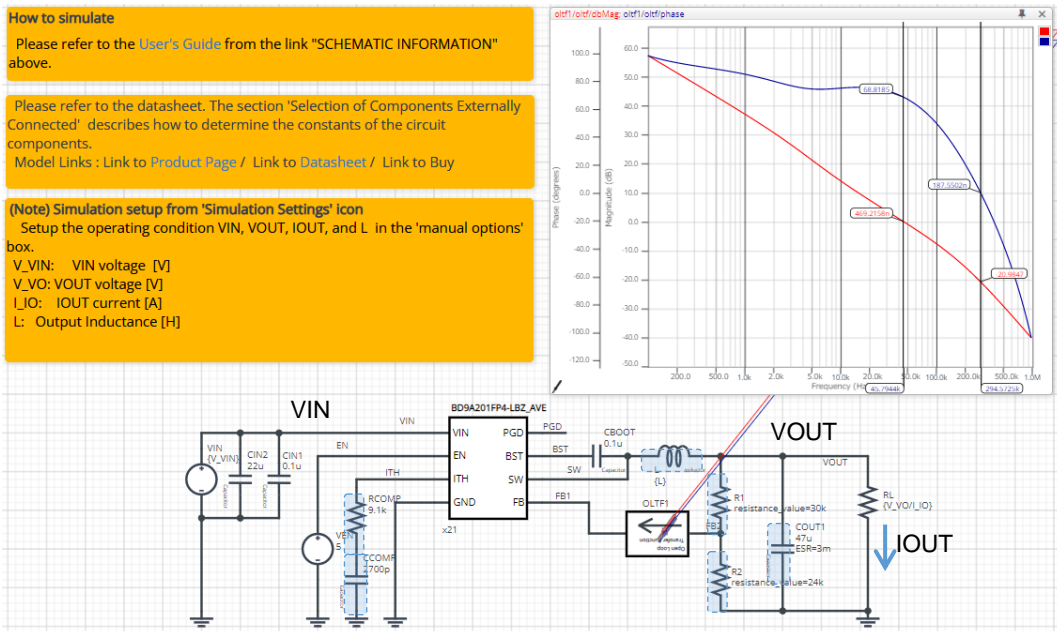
How to simulate

Please refer to the User's Guide from the link "SCHEMATIC INFORMATION" above.

Please refer to the datasheet. The section 'Selection of Components Externally Connected' describes how to determine the constants of the circuit components.
Model Links : Link to Product Page / Link to Datasheet / Link to Buy

(Note) Simulation setup from 'Simulation Settings' icon
Setup the operating condition VIN, VOUT, IOUT, and L in the 'manual options' box.
V_VIN: VIN voltage [V]
V_VO: VOUT voltage [V]
I_IO: IOUT current [A]
L: Output Inductance [H]

oltf1/oltf/dbMag: oltf1/oltf/phase

Phase (degrees)
100.0
80.0
60.0
40.0
20.0
0.0
-20.0
-40.0
-60.0
-80.0
-100.0
-120.0

Magnitude (dB)
60.0
50.0
40.0
30.0
20.0
10.0
0.0
-10.0
-20.0
-30.0
-40.0
-50.0

68.8185
187.5502m
469.2158m
-20.9847

200.0 500.0 1.0k 2.0k 5.0k 10.0k 20.0k 50.0k 100.0k 200.0k 500.0k 1.0M
Frequency (Hz)
45.7944k
294.5725k

VIN
VIN
BD9A201FP4-LBZ_AVE
VIN PGD
EN BST
ITH SW
GND FB
x21
PGD
BST
SW
FB1
EN
ITH
VIN
{V_VIN}
CIN2
22u
CIN1
0.1u
RCOMP
9.1k
VEN
5
CCOMP
2700p
CBOOT
0.1u
{L}
VOUT
VOUT
OLTF1
FB
R1
resistance_value=30k
COUT1
47u
ESR=3m
R2
resistance_value=24k
RL
{V_VO/I_IO}
IOUT